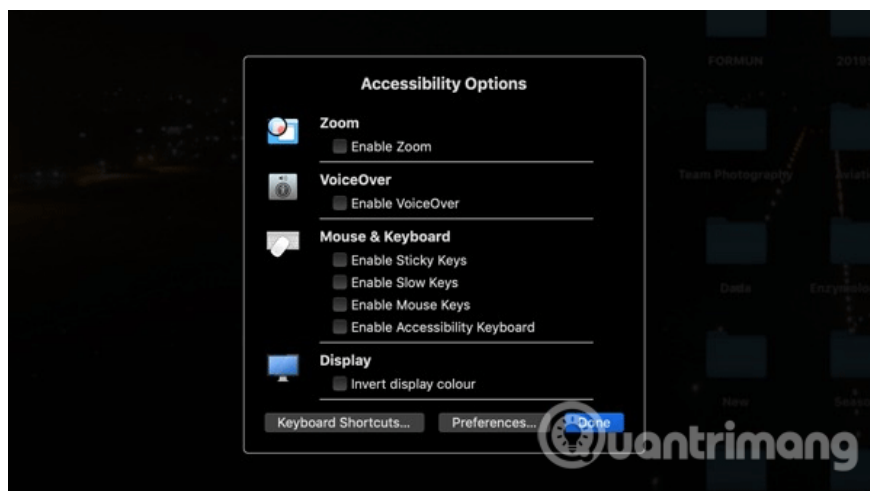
Accessibility Options

Zoom
Enable Zoom

VoiceOver
Enable VoiceOver

Mouse & Keyboard
Enable Sticky Keys
Enable Slow Keys
Enable Mouse Keys
Enable Accessibility Keyboard

Display
Invert display colour

Keyboard Shortcuts...
Preferences...
Done

FORMUN
2019
Team Photography
Aviati
Dada
Enzymolo
New
Seaso

uantrimang